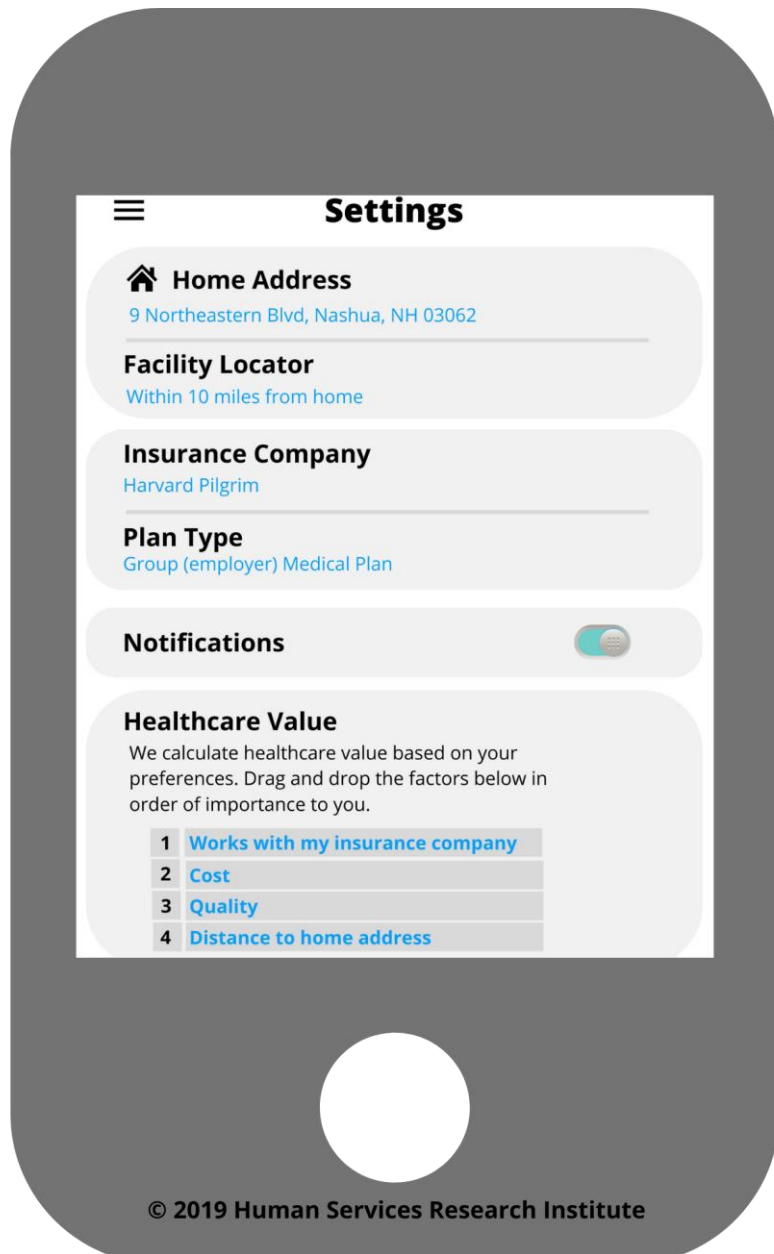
Settings

Home Address
9 Northeastern Blvd, Nashua, NH 03062

Facility Locator
Within 10 miles from home

Insurance Company
Harvard Pilgrim

Plan Type
Group (employer) Medical Plan

Notifications

Healthcare Value
We calculate healthcare value based on your preferences. Drag and drop the factors below in order of importance to you.

| 1 | Works with my insurance company |
|---|---|
| 2 | Cost |
| 3 | Quality |
| 4 | Distance to home address |

© 2019 Human Services Research Institute